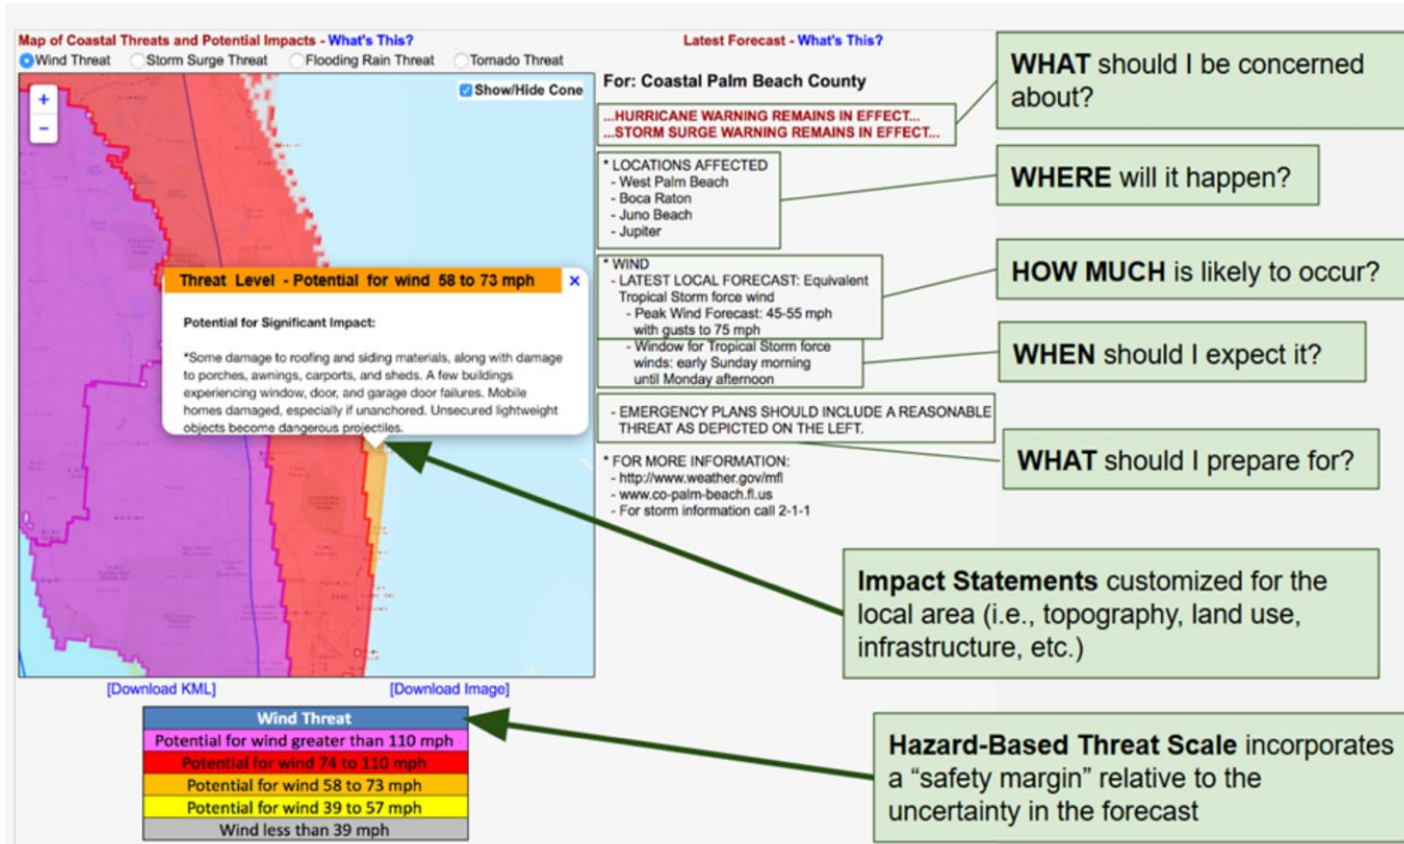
Map of Coastal Threats and Potential Impacts - What's This?

Wind Threat   Storm Surge Threat   Flooding Rain Threat   Tornado Threat

Show/Hide Cone

+
-

Threat Level - Potential for wind 58 to 73 mph ×

Potential for Significant Impact:

*Some damage to roofing and siding materials, along with damage to porches, awnings, carports, and sheds. A few buildings experiencing window, door, and garage door failures. Mobile homes damaged, especially if unanchored. Unsecured lightweight objects become dangerous projectiles.

[Download KML]   [Download Image]

| Wind Threat |
|---|
| Potential for wind greater than 110 mph |
| Potential for wind 74 to 110 mph |
| Potential for wind 58 to 73 mph |
| Potential for wind 39 to 57 mph |
| Wind less than 39 mph |

Latest Forecast - What's This?

For: Coastal Palm Beach County

...HURRICANE WARNING REMAINS IN EFFECT...
...STORM SURGE WARNING REMAINS IN EFFECT...

* LOCATIONS AFFECTED
- West Palm Beach
- Boca Raton
- Juno Beach
- Jupiter

* WIND
- LATEST LOCAL FORECAST: Equivalent Tropical Storm force wind
- Peak Wind Forecast: 45-55 mph with gusts to 75 mph
- Window for Tropical Storm force winds: early Sunday morning until Monday afternoon

- EMERGENCY PLANS SHOULD INCLUDE A REASONABLE THREAT AS DEPICTED ON THE LEFT.

* FOR MORE INFORMATION:
- http://www.weather.gov/mfl
- www.co-palm-beach.fl.us
- For storm information call 2-1-1

WHAT should I be concerned about?

WHERE will it happen?

HOW MUCH is likely to occur?

WHEN should I expect it?

WHAT should I prepare for?

Impact Statements customized for the local area (i.e., topography, land use, infrastructure, etc.)

Hazard-Based Threat Scale incorporates a “safety margin” relative to the uncertainty in the forecast